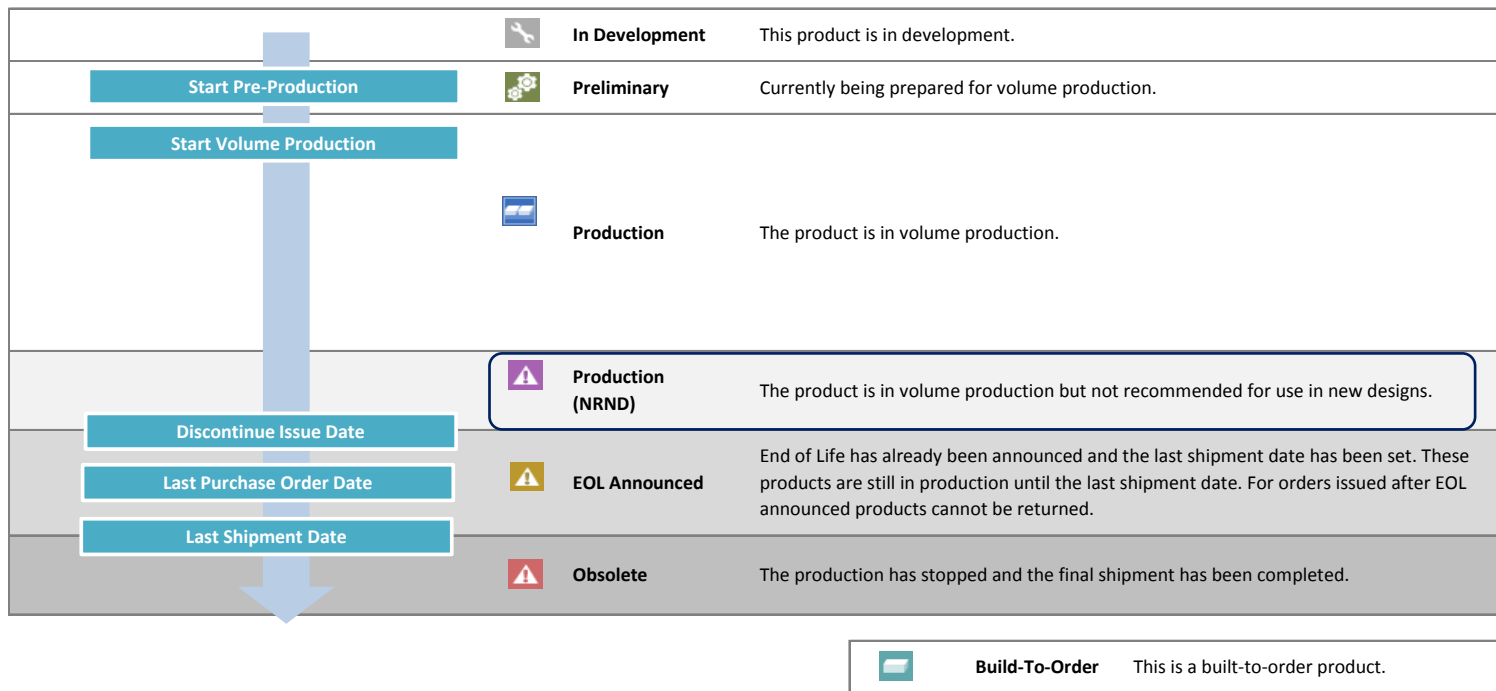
| | | | |
|---|---|---|---|
| | | **In Development** | This product is in development. |
| Start Pre-Production | | **Preliminary** | Currently being prepared for volume production. |
| Start Volume Production | | **Production** | The product is in volume production. |
| | | **Production (NRND)** | The product is in volume production but not recommended for use in new designs. |
| Discontinue Issue Date<br>Last Purchase Order Date<br>Last Shipment Date | | **EOL Announced** | End of Life has already been announced and the last shipment date has been set. These products are still in production until the last shipment date. For orders issued after EOL announced products cannot be returned. |
| | | **Obsolete** | The production has stopped and the final shipment has been completed. |

| | | |
|---|---|---|
| | **Build-To-Order** | This is a built-to-order product. |